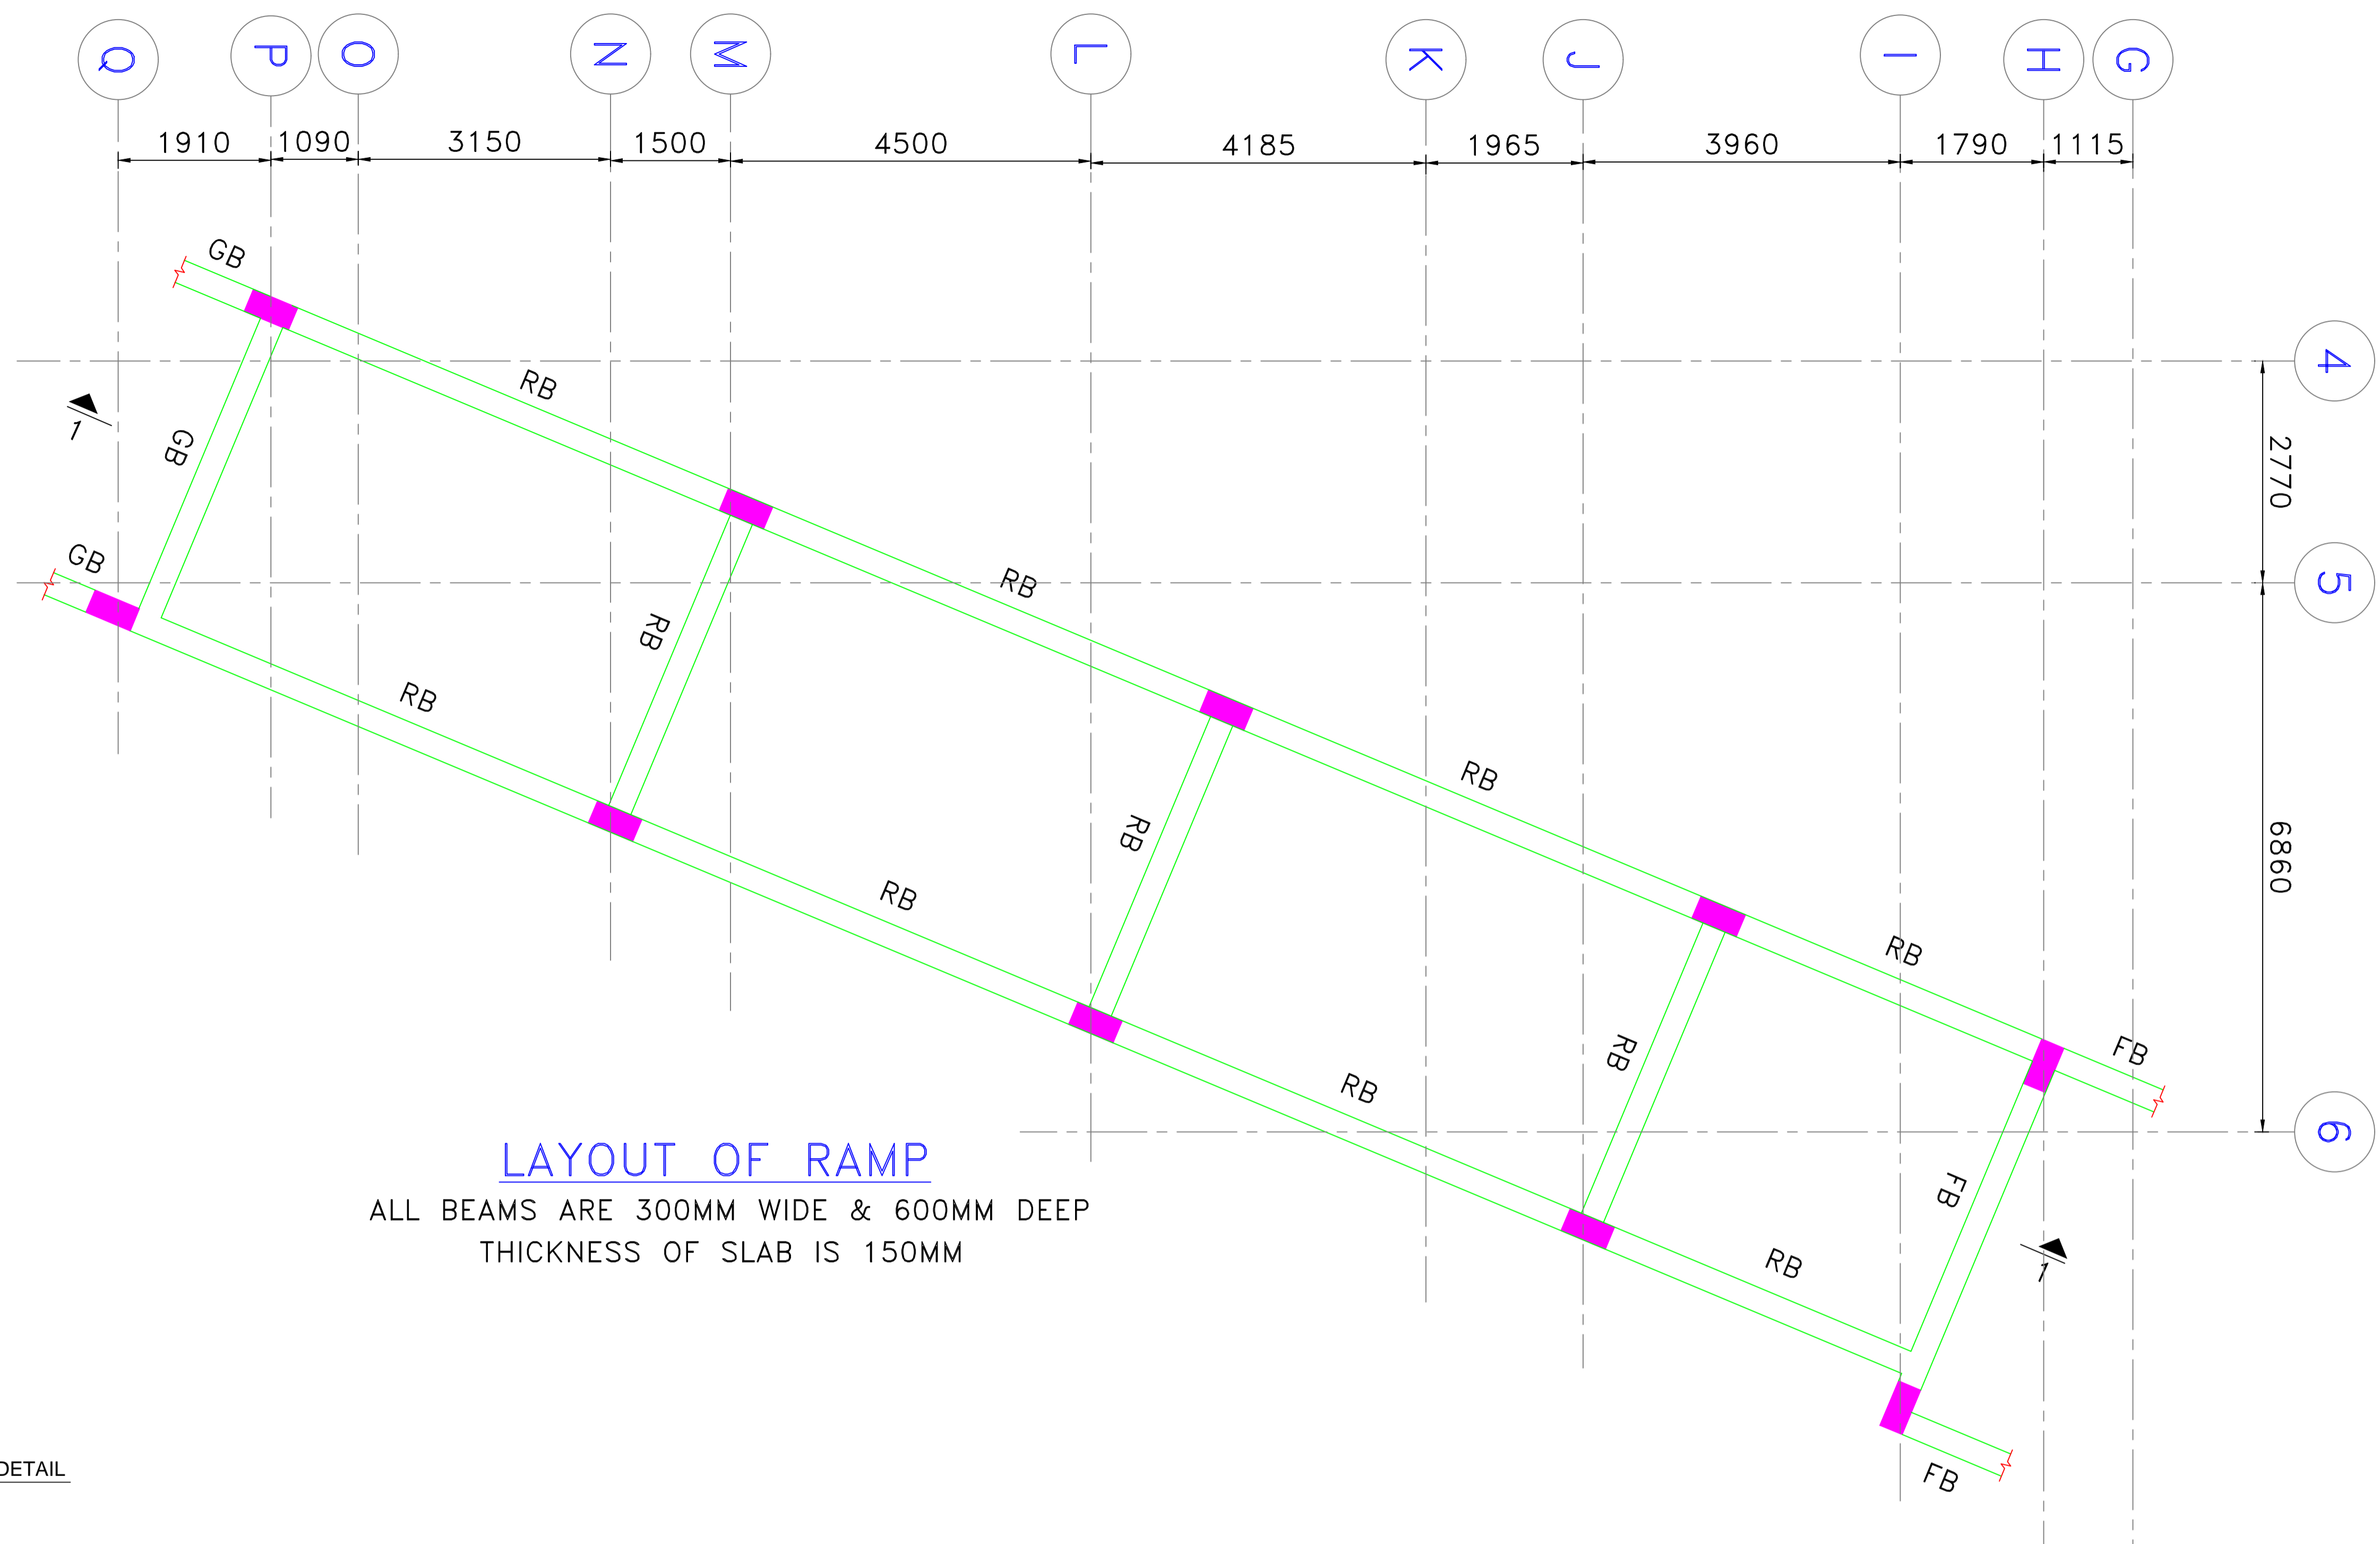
Q P O N M L K J I H G

1910 1090 3150 1500 4500 4185 1965 3960 1790 1115

4

5

6

2770

6860

GB

GB

GB

RB

RB

RB

RB

RB

RB

RB

RB

RB

RB

RB

RB

FB

FB

FB

1

1

LAYOUT OF RAMP

ALL BEAMS ARE 300MM WIDE & 600MM DEEP

THICKNESS OF SLAB IS 150MM

DETAIL